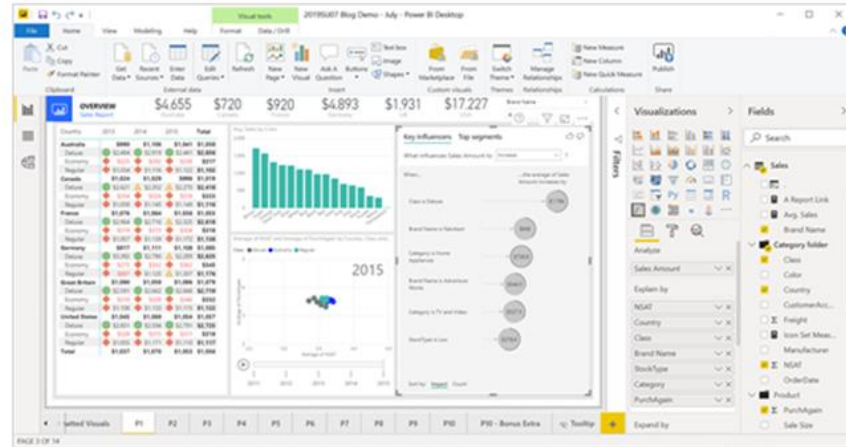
Visual tools 20195007 Blog Demo - July - Power BI Desktop

File Home View Modeling Help Format Data / Drill

Cut Copy Format Painter Paste Get Data Recent Sources Enter Data Edit Queries Refresh New Page New Visual Ask A Question Buttons Text box Image Shapes From Marketplace From File Switch Theme Manage Relationships New Measure New Column New Quick Measure Publish

Clipboard External data Insert Custom visuals Themes Relationships Calculations Share

OVERVIEW Sales Report $4,655 $720 $920 $4,893 $1,931 $17,227

Country 2013 2014 2015 Total

Australia Deluxe Economy Regular Canada Deluxe Economy Regular France Deluxe Economy Regular Germany Deluxe Economy Regular Great Britain Deluxe Economy Regular United States Deluxe Economy Regular Total

2015

Key influencers Top segments

What influences Sales Amount to Increase

Class is Deluxe

Brand Name is Fabrikam

Category is Home Appliances

Brand Name is Adventure Works

Category is TV and Video

StockType is Low

Visualizations Fields

Filters

Search

Sales
A Report Link
Avg. Sales
Brand Name
Category folder
Class
Color
Country
CustomerAcc...
Freight
Icon Set Meas...
Manufacturer
NSAT
OrderDate
Product
PurchAgain
Sale Size

Analyze

Sales Amount

Explain by

NSAT
Country
Class
Brand Name
StockType
Category
PurchAgain

Expand by

Visuals P1 P2 P3 P4 P5 P6 P7 P8 P9 P10 P10 - Bonus Extra Tooltip

PAGE 3 OF 14